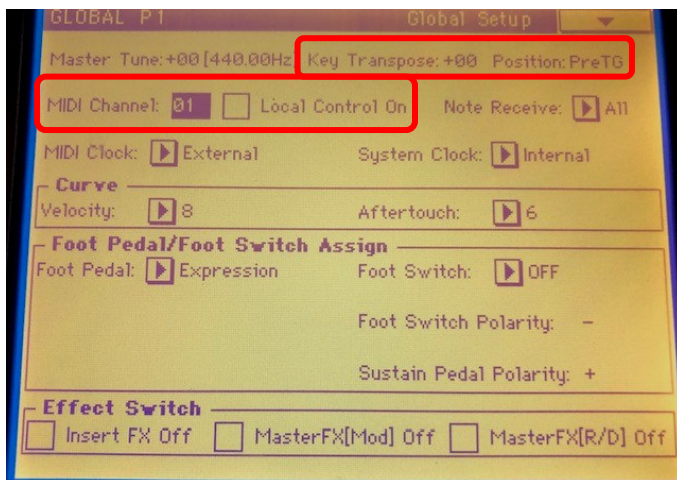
GLOBAL P1 Global Setup

Master Tune: +00 [440.00Hz] Key Transpose: +00 Position: PreTG

MIDI Channel: 01 Local Control On Note Receive: All

MIDI Clock: External System Clock: Internal

Curve

Velocity: 8 Aftertouch: 6

Foot Pedal/Foot Switch Assign

Foot Pedal: Expression Foot Switch: OFF

Foot Switch Polarity: –

Sustain Pedal Polarity: +

Effect Switch

Insert FX Off MasterFX[Mod] Off MasterFX[R/D] Off